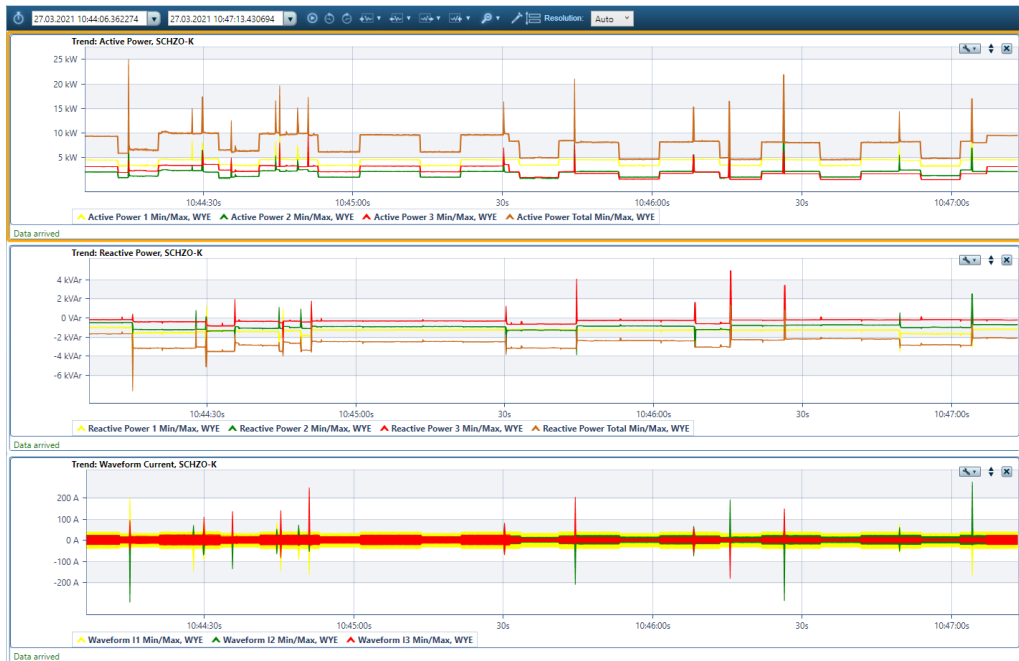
27.03.2021 10:44:06.362274 27.03.2021 10:47:13.430694 Resolution: Auto

Trend: Active Power, SCHZO-K

25 kW
20 kW
15 kW
10 kW
5 kW

10:44:30s 10:45:00s 30s 10:46:00s 30s 10:47:00s

Active Power 1 Min/Max, WYE Active Power 2 Min/Max, WYE Active Power 3 Min/Max, WYE Active Power Total Min/Max, WYE

Data arrived

Trend: Reactive Power, SCHZO-K

4 kVAr
2 kVAr
0 VAr
-2 kVAr
-4 kVAr
-6 kVAr

10:44:30s 10:45:00s 30s 10:46:00s 30s 10:47:00s

Reactive Power 1 Min/Max, WYE Reactive Power 2 Min/Max, WYE Reactive Power 3 Min/Max, WYE Reactive Power Total Min/Max, WYE

Data arrived

Trend: Waveform Current, SCHZO-K

200 A
100 A
0 A
-100 A
-200 A

10:44:30s 10:45:00s 30s 10:46:00s 30s 10:47:00s

Waveform I1 Min/Max, WYE Waveform I2 Min/Max, WYE Waveform I3 Min/Max, WYE

Data arrived